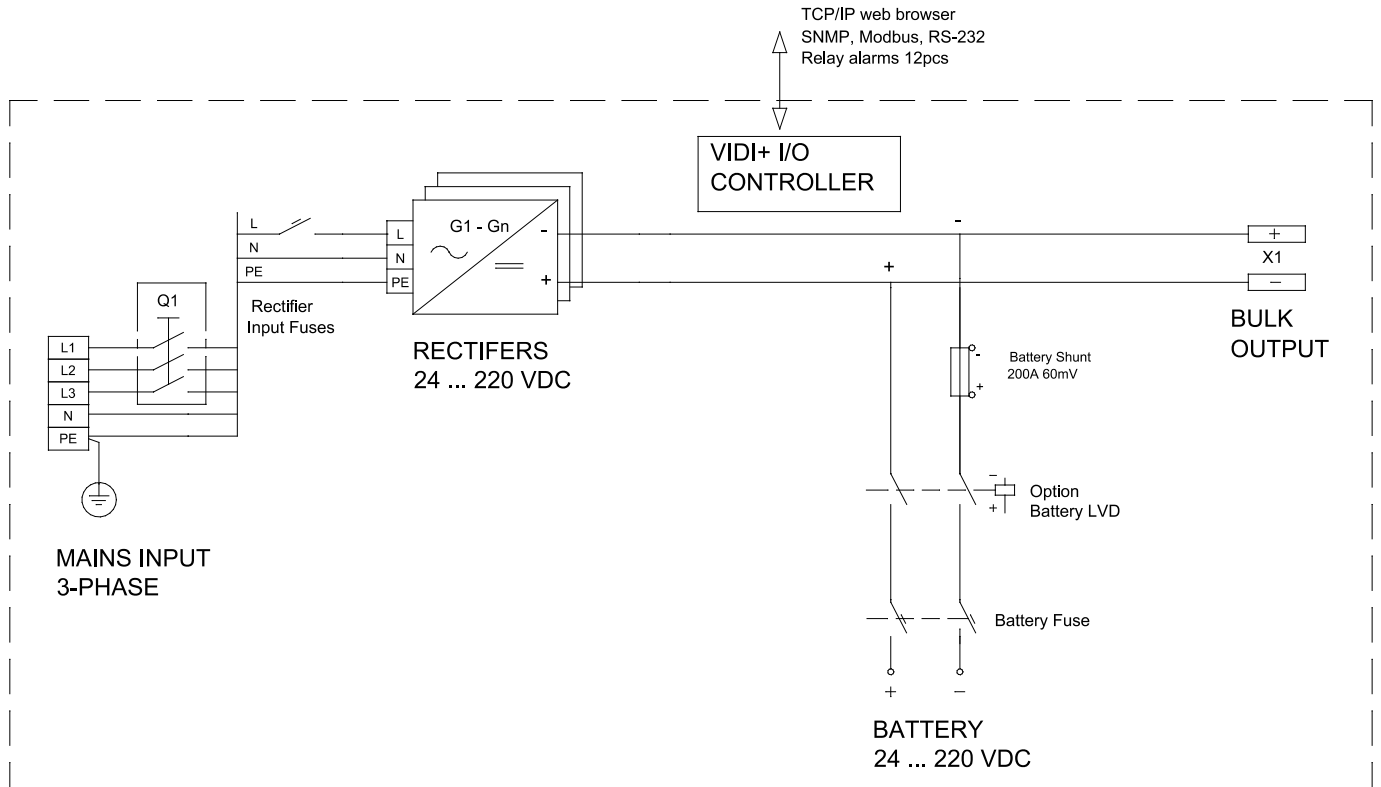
TCP/IP web browser
SNMP, Modbus, RS-232
Relay alarms 12pcs

VIDI+ I/O
CONTROLLER

L
N
PE

L
N
PE

G1 - Gn

-
+

-
+

+
X1
−

BULK
OUTPUT

Q1

Rectifier
Input Fuses

L1
L2
L3
N
PE

RECTIFERS
24 ... 220 VDC

-
Battery Shunt
200A 60mV
+

−
Option
Battery LVD
+

Battery Fuse

+
−

MAINS INPUT
3-PHASE

BATTERY
24 ... 220 VDC